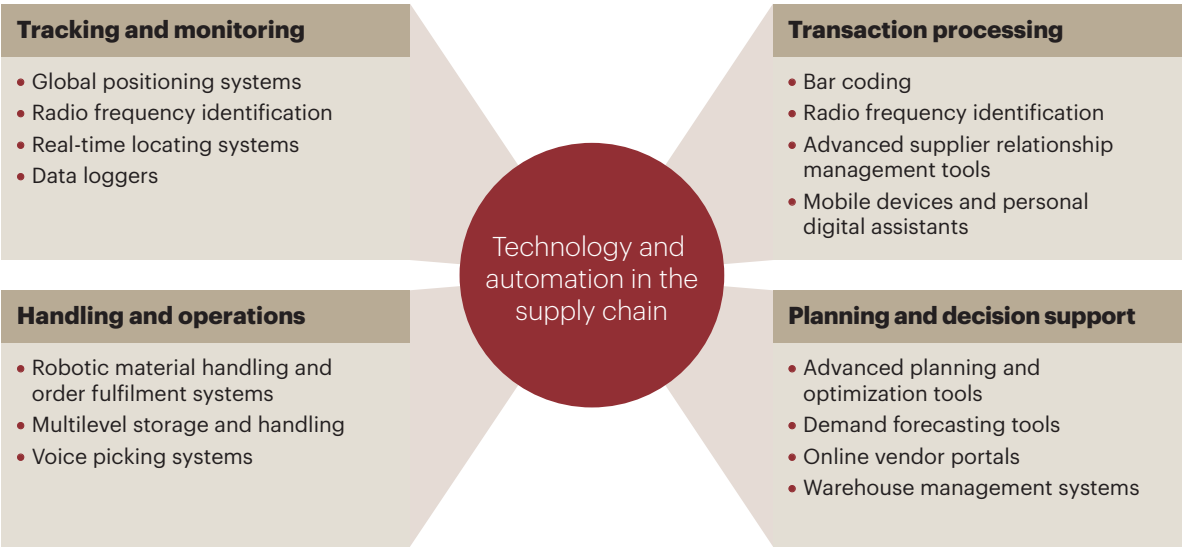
Tracking and monitoring

- Global positioning systems
- Radio frequency identification
- Real-time locating systems
- Data loggers

Transaction processing

- Bar coding
- Radio frequency identification
- Advanced supplier relationship management tools
- Mobile devices and personal digital assistants

Technology and automation in the supply chain

Handling and operations

- Robotic material handling and order fulfilment systems
- Multilevel storage and handling
- Voice picking systems

Planning and decision support

- Advanced planning and optimization tools
- Demand forecasting tools
- Online vendor portals
- Warehouse management systems